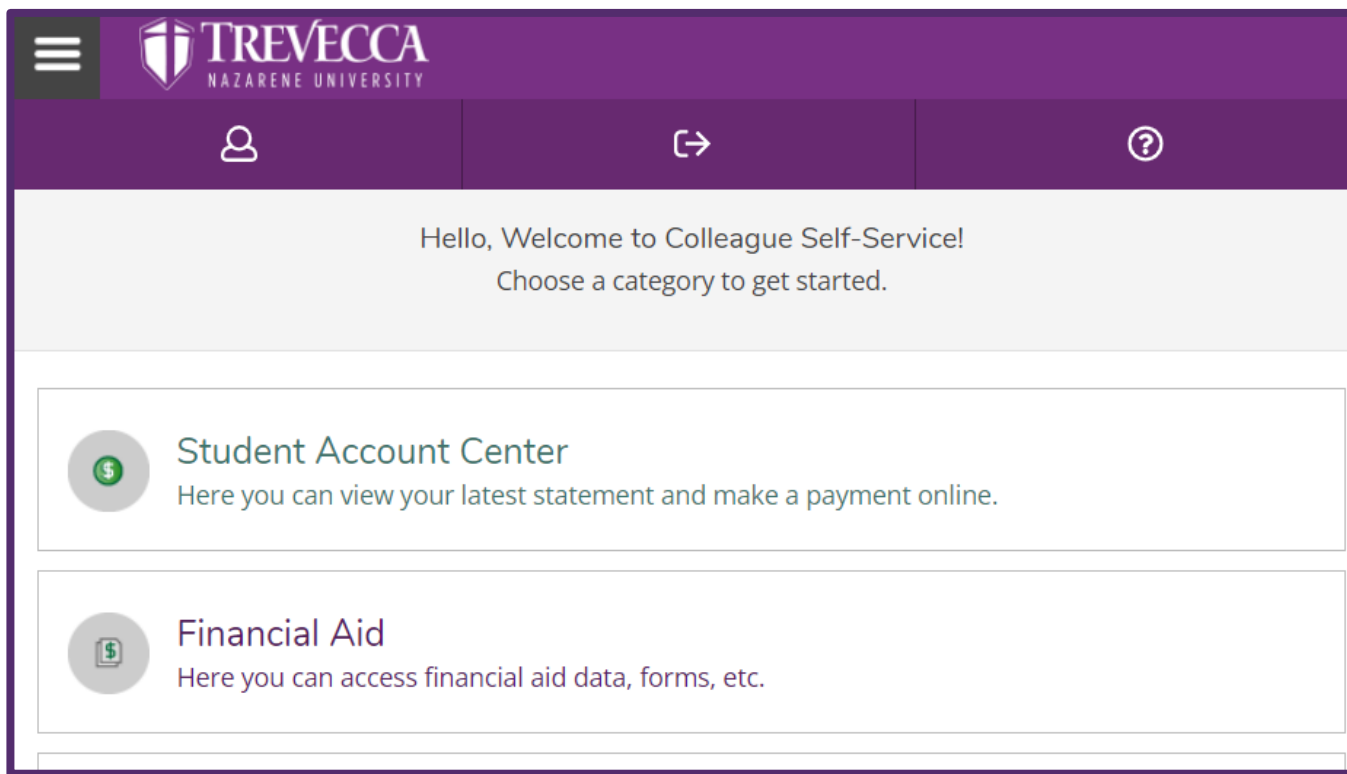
TREVECCA
NAZARENE UNIVERSITY

Hello, Welcome to Colleague Self-Service!
Choose a category to get started.

Student Account Center
Here you can view your latest statement and make a payment online.

Financial Aid
Here you can access financial aid data, forms, etc.